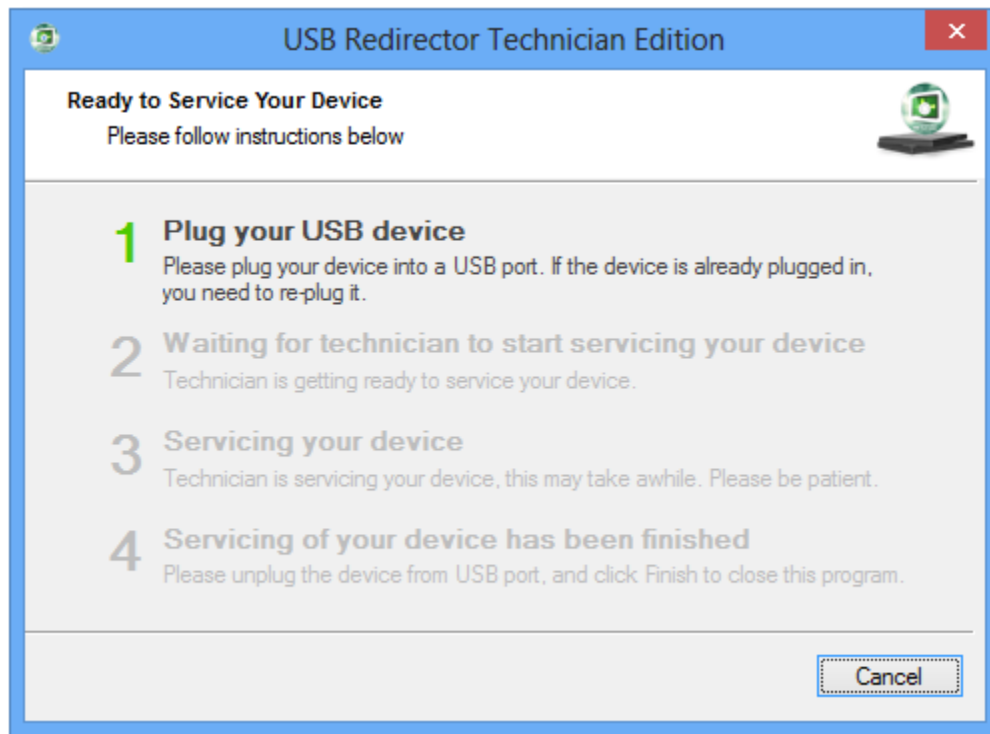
USB Redirector Technician Edition

Ready to Service Your Device
Please follow instructions below

1 Plug your USB device
Please plug your device into a USB port. If the device is already plugged in, you need to re-plug it.

2 Waiting for technician to start servicing your device
Technician is getting ready to service your device.

3 Servicing your device
Technician is servicing your device, this may take awhile. Please be patient.

4 Servicing of your device has been finished
Please unplug the device from USB port, and click Finish to close this program.

Cancel